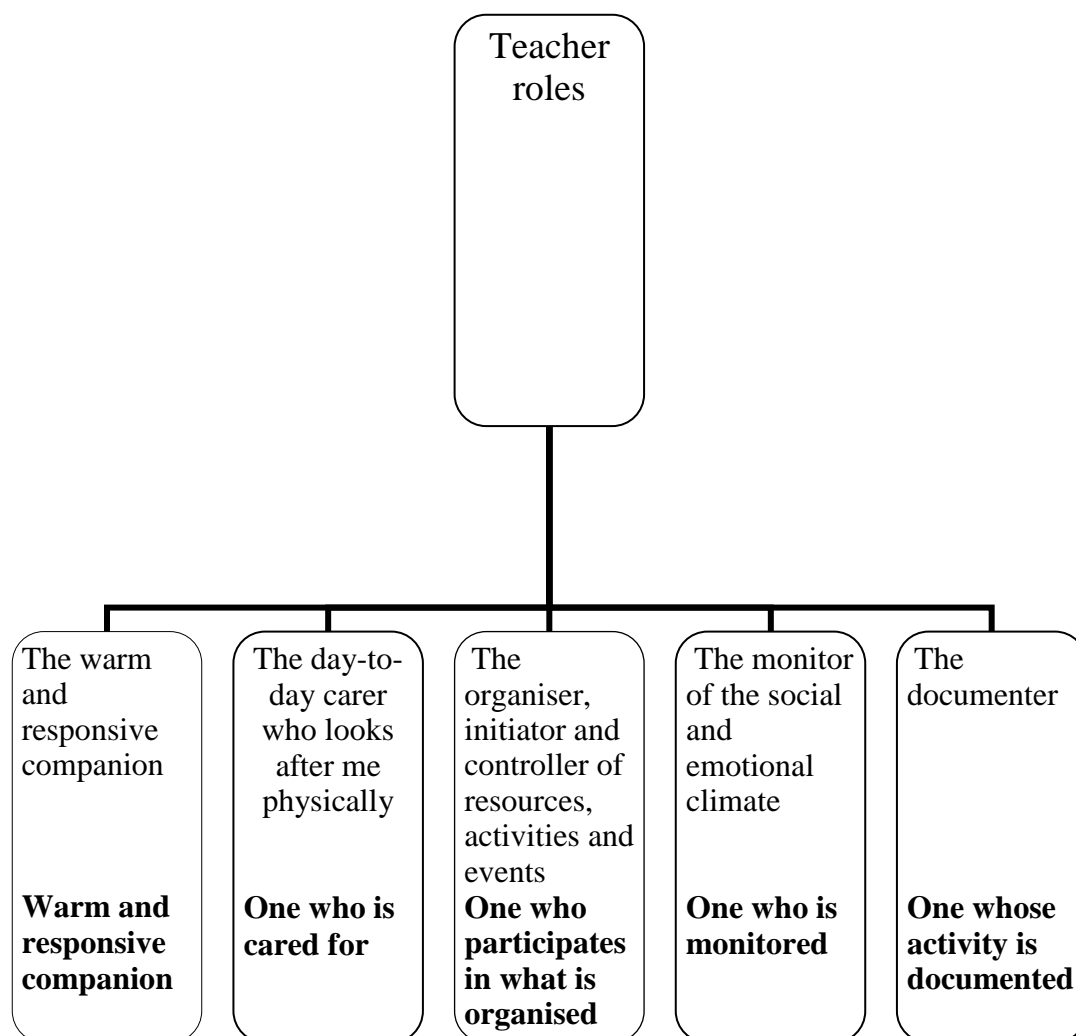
Teacher roles

The warm and responsive companion

**Warm and responsive companion**

The day-to-day carer who looks after me physically

**One who is cared for**

The organiser, initiator and controller of resources, activities and events

**One who participates in what is organised**

The monitor of the social and emotional climate

**One who is monitored**

The documenter

**One whose activity is documented**